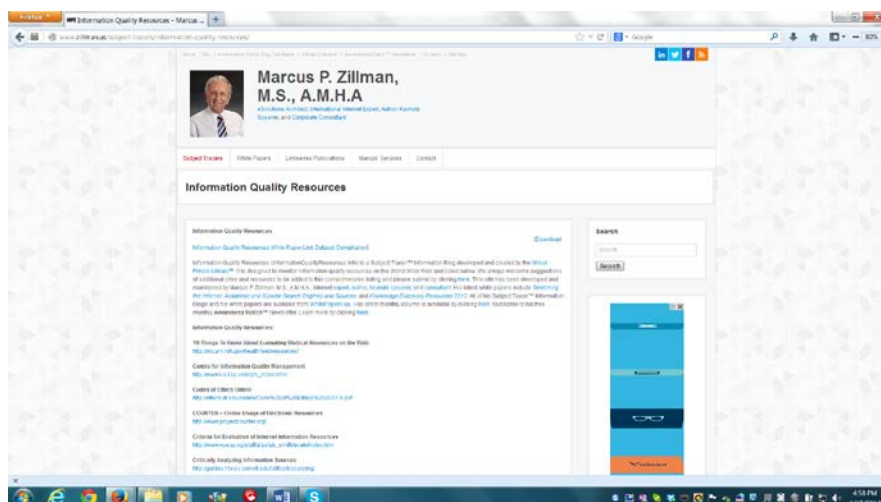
Firefox | Information Quality Resources - Marcus ... | +

www.zillman.us/subject-tracers/information-quality-resources/

Google

Marcus P. Zillman, M.S., A.M.H.A

eSolutions Architect, International Internet Expert, Author, Keynote Speaker, and Corporate Consultant

Subject Tracers | White Papers | LetsBeVirtual Publications | Marcus' Services | Contact

Information Quality Resources

Information Quality Resources

[Download]

Information Quality Resources White Paper Link Dataset Compilation

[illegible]

Information Quality Resources:

10 Things To Know About Evaluating Medical Resources on the Web

Centre for Information Quality Management

Codes of Ethics Online

COUNTER – Online Usage of Electronic Resources

Criteria for Evaluation of Internet Information Resources

Critically Analyzing Information Sources

Search

Search

4:58 PM